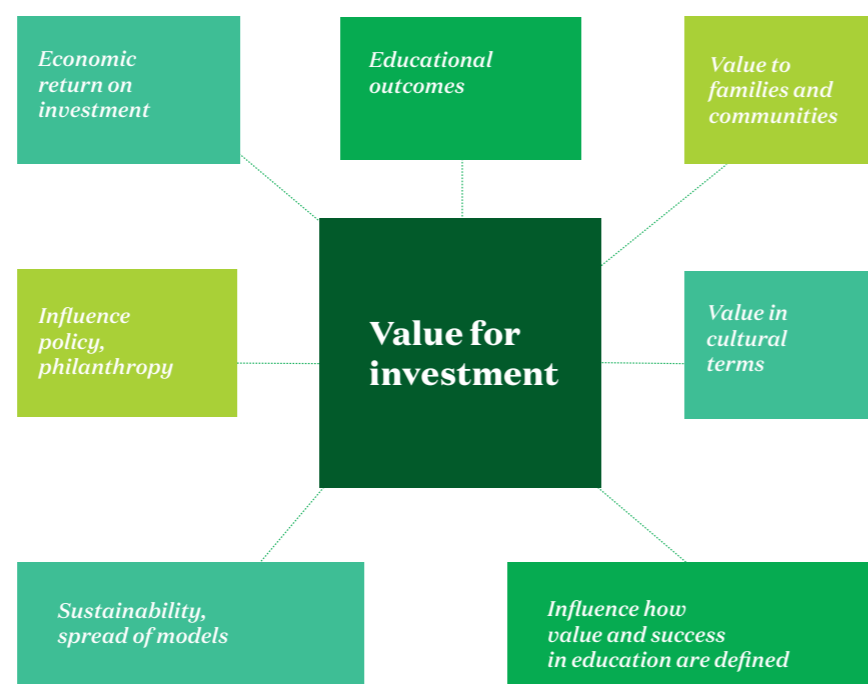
Economic return on investment

Educational outcomes

Value to families and communities

Influence policy, philanthropy

Value for investment

Value in cultural terms

Sustainability, spread of models

Influence how value and success in education are defined